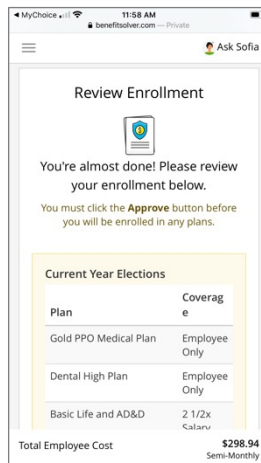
◀ MyChoice 11:58 AM
benefitsolver.com — Private

Ask Sofia

Review Enrollment

You're almost done! Please review your enrollment below.

You must click the **Approve** button before you will be enrolled in any plans.

Current Year Elections

| Plan | Coverage |
|---|---|
| Gold PPO Medical Plan | Employee Only |
| Dental High Plan | Employee Only |
| Basic Life and AD&D | 2 1/2x Salary |

Total Employee Cost $298.94 Semi-Monthly